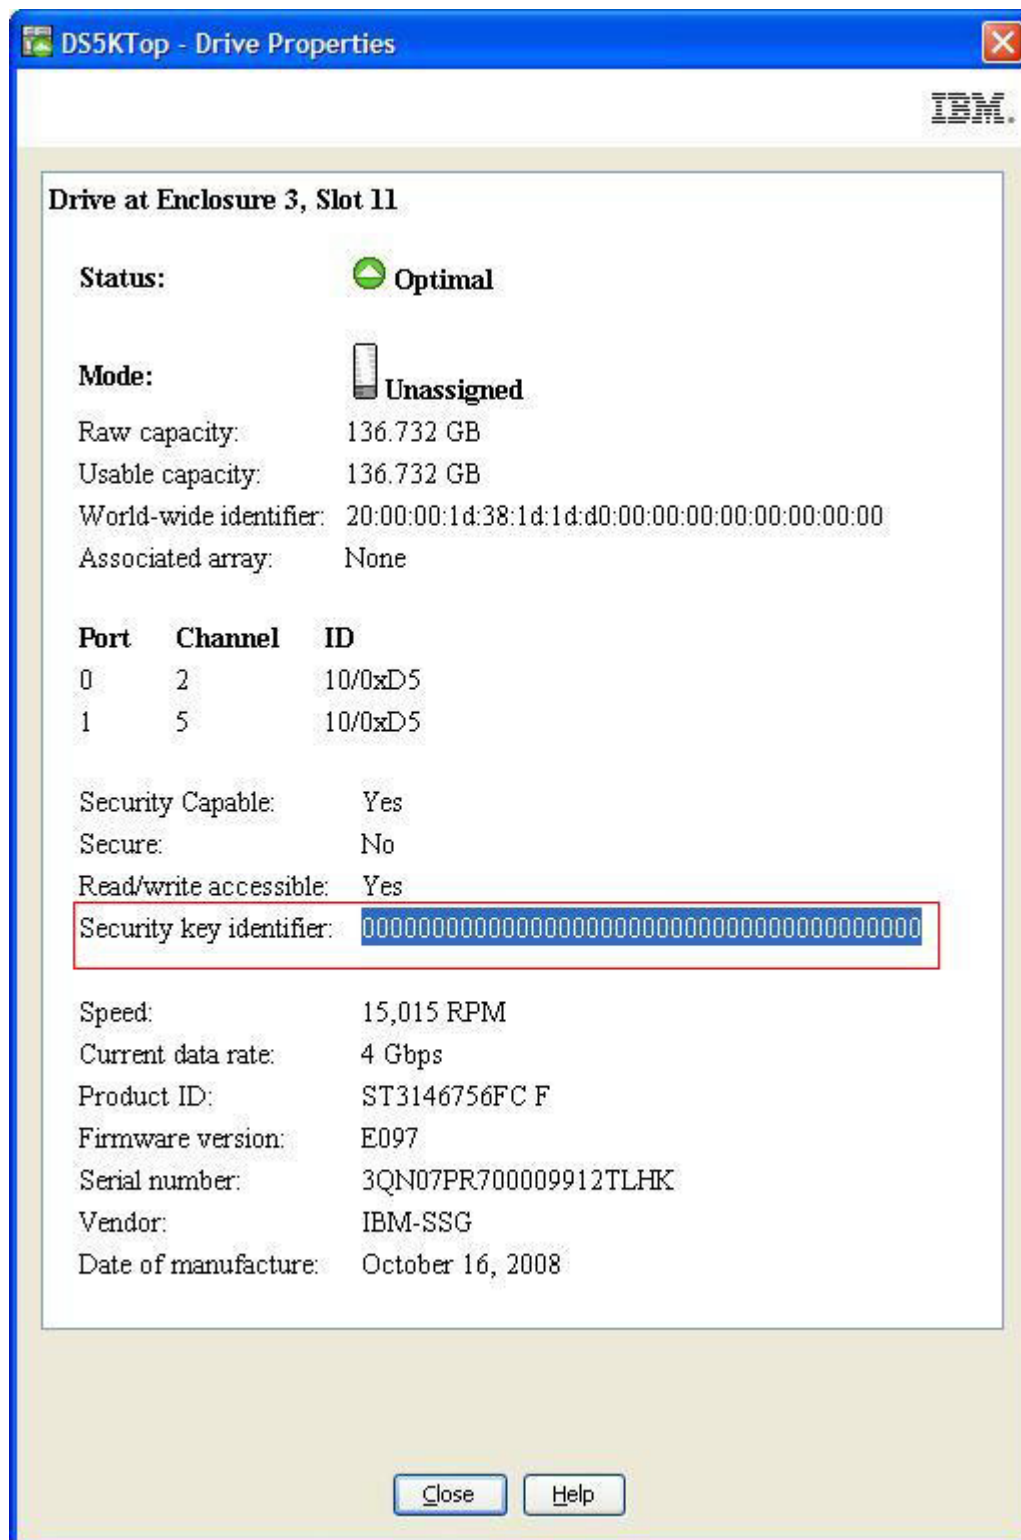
DS5KTop - Drive Properties

IBM.

Drive at Enclosure 3, Slot 11

Status: Optimal

Mode: Unassigned

Raw capacity: 136.732 GB
Usable capacity: 136.732 GB
World-wide identifier: 20:00:00:1d:38:1d:1d:d0:00:00:00:00:00:00:00:00
Associated array: None

| Port | Channel | ID |
|---|---|---|
| 0 | 2 | 10/0xD5 |
| 1 | 5 | 10/0xD5 |

Security Capable: Yes
Secure: No
Read/write accessible: Yes
Security key identifier: 0000000000000000000000000000000000000000

Speed: 15,015 RPM
Current data rate: 4 Gbps
Product ID: ST3146756FC F
Firmware version: E097
Serial number: 3QN07PR700009912TLHK
Vendor: IBM-SSG
Date of manufacture: October 16, 2008

Close Help